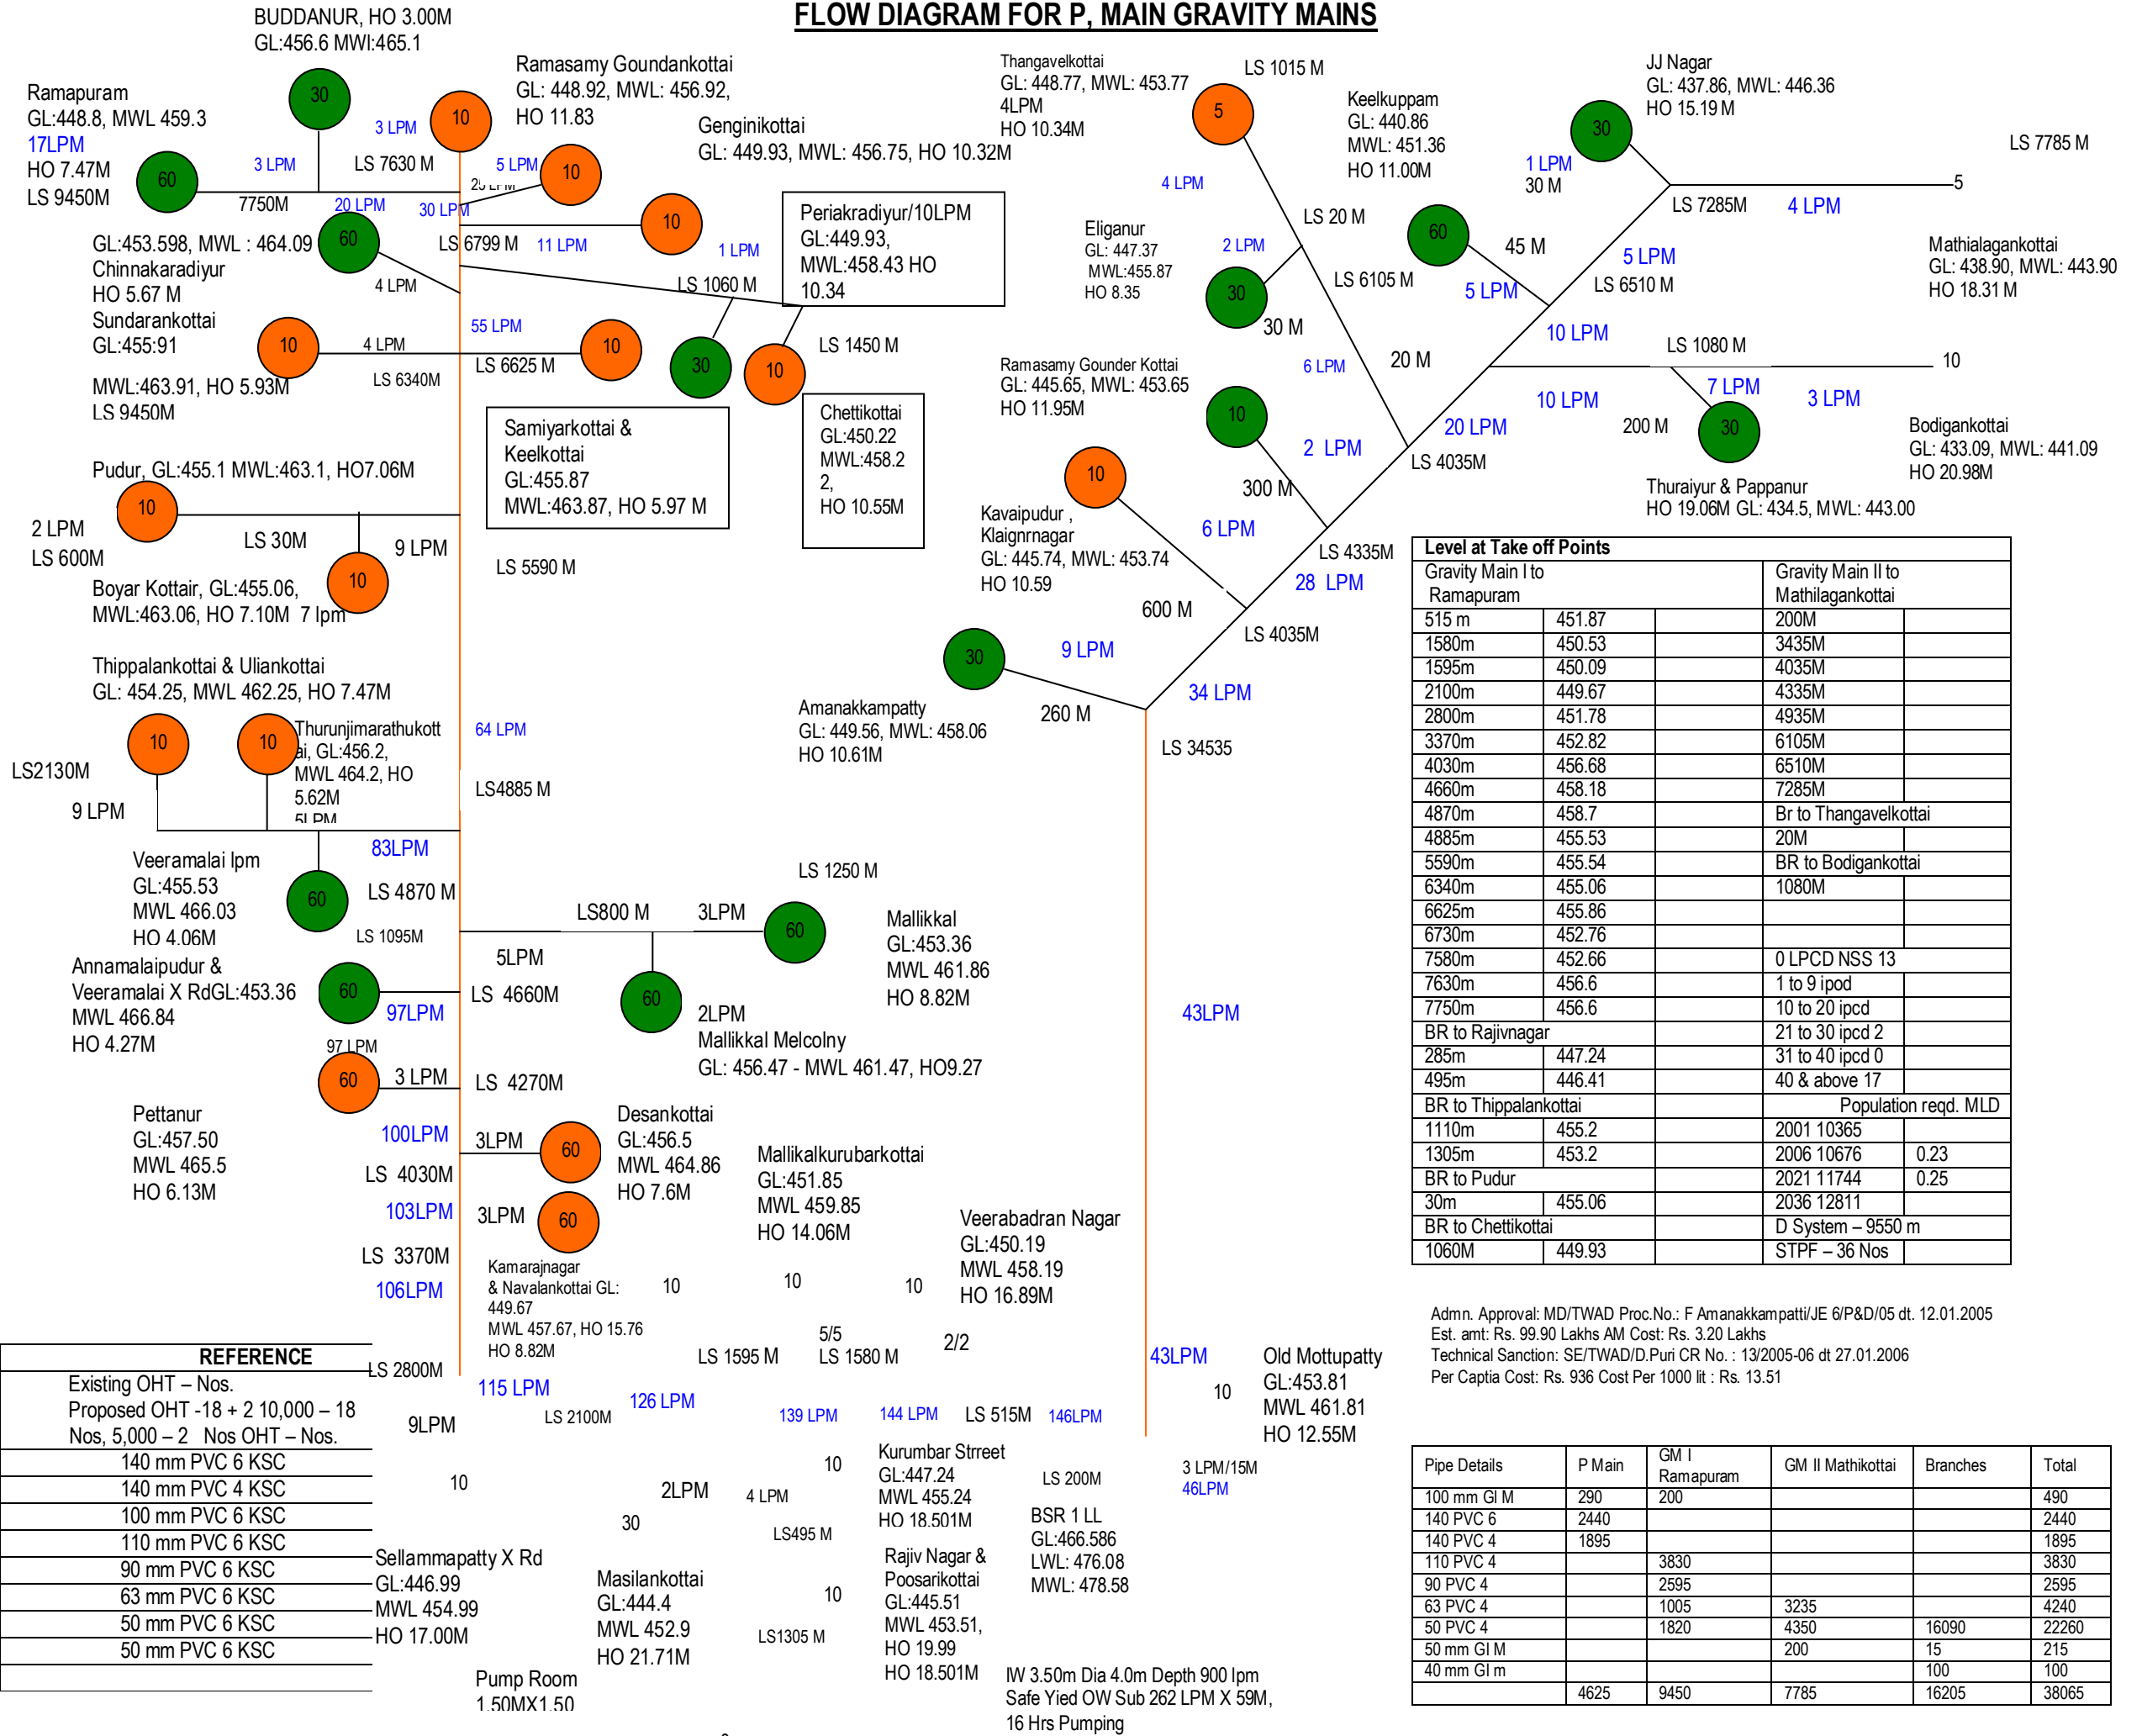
FLOW DIAGRAM FOR P, MAIN GRAVITY MAINS

BUDDANUR, HO 3.00M
GL:456.6 MWI:465.1

Ramasamy Goundankottai
GL: 448.92, MWL: 456.92,
HO 11.83

Genginikottai
GL: 449.93, MWL: 456.75, HO 10.32M

Thangavelkottai
GL: 448.77, MWL: 453.77
4LPM
HO 10.34M

LS 1015 M

Keelkuppam
GL: 440.86
MWL: 451.36
HO 11.00M

JJ Nagar
GL: 437.86, MWL: 446.36
HO 15.19 M

LS 7785 M

Ramapuram
GL:448.8, MWL 459.3
17LPM
HO 7.47M
LS 9450M

30
3 LPM
10
3 LPM
LS 7630 M
5 LPM
10
60
7750M
20 LPM
30 LPM
10
1 LPM

Periakradiyur/10LPM
GL:449.93,
MWL:458.43 HO
10.34

4 LPM
LS 20 M
Eliganur
GL: 447.37
MWL:455.87
HO 8.35
2 LPM
30
60
45 M
1 LPM
30 M
30
LS 7285M
4 LPM
5

GL:453.598, MWL : 464.09
Chinnakaradiyur
HO 5.67 M
60
LS 6799 M
11 LPM
4 LPM
LS 1060 M

LS 6105 M
5 LPM
5 LPM
LS 6510 M

Mathialagankottai
GL: 438.90, MWL: 443.90
HO 18.31 M

Sundarankottai
GL:455:91
10
4 LPM
55 LPM
10
30
10
LS 1450 M
30 M
10 LPM
MWL:463.91, HO 5.93M
LS 6340M
LS 6625 M
LS 9450M

Ramasamy Gounder Kottai
GL: 445.65, MWL: 453.65
HO 11.95M
6 LPM
20 M
LS 1080 M
10
7 LPM
3 LPM
10 LPM
200 M
30
20 LPM
Bodigankottai
GL: 433.09, MWL: 441.09
HO 20.98M

Samiyarkottai &
Keelkottai
GL:455.87
MWL:463.87, HO 5.97 M

Chettikottai
GL:450.22
MWL:458.2
2,
HO 10.55M

10
2 LPM
LS 4035M
Thuraiyur & Pappanur
HO 19.06M GL: 434.5, MWL: 443.00

Pudur, GL:455.1 MWL:463.1, HO7.06M
10
300 M
2 LPM
LS 30M
9 LPM
LS 600M
10
Kavaipudur ,
Klaignrnagar
GL: 445.74, MWL: 453.74
HO 10.59
6 LPM
LS 4335M
LS 5590 M
28 LPM
Boyar Kottair, GL:455.06,
MWL:463.06, HO 7.10M 7 lpm
600 M
LS 4035M

Level at Take off Points
| Gravity Main I to Ramapuram | | | Gravity Main II to Mathilagankottai | |
|---|---|---|---|---|
| 515 m | 451.87 | | 200M | |
| 1580m | 450.53 | | 3435M | |
| 1595m | 450.09 | | 4035M | |
| 2100m | 449.67 | | 4335M | |
| 2800m | 451.78 | | 4935M | |
| 3370m | 452.82 | | 6105M | |
| 4030m | 456.68 | | 6510M | |
| 4660m | 458.18 | | 7285M | |
| 4870m | 458.7 | | Br to Thangavelkottai | |
| 4885m | 455.53 | | 20M | |
| 5590m | 455.54 | | BR to Bodigankottai | |
| 6340m | 455.06 | | 1080M | |
| 6625m | 455.86 | | | |
| 6730m | 452.76 | | | |
| 7580m | 452.66 | | 0 LPCD NSS 13 | |
| 7630m | 456.6 | | 1 to 9 ipod | |
| 7750m | 456.6 | | 10 to 20 ipcd | |
| BR to Rajivnagar | | | 21 to 30 ipcd 2 | |
| 285m | 447.24 | | 31 to 40 ipcd 0 | |
| 495m | 446.41 | | 40 & above 17 | |
| BR to Thippalankottai | | | Population reqd. MLD | |
| 1110m | 455.2 | | 2001 10365 | |
| 1305m | 453.2 | | 2006 10676 | 0.23 |
| BR to Pudur | | | 2021 11744 | 0.25 |
| 30m | 455.06 | | 2036 12811 | |
| BR to Chettikottai | | | D System – 9550 m | |
| 1060M | 449.93 | | STPF – 36 Nos | |

Thippalankottai & Uliankottai
GL: 454.25, MWL 462.25, HO 7.47M
30
9 LPM
260 M
34 LPM
Amanakkampatty
GL: 449.56, MWL: 458.06
HO 10.61M
LS 34535
10
10
Thurunjimarathukottai, GL:456.2,
MWL 464.2, HO
5.62M
5LPM
64 LPM
LS2130M
9 LPM
LS4885 M
Veeramalai lpm
GL:455.53
MWL 466.03
HO 4.06M
83LPM
60
LS 4870 M
LS 1095M
LS 1250 M
LS800 M
3LPM
60
Mallikkal
GL:453.36
MWL 461.86
HO 8.82M
5LPM
Annamalaipudur &
Veeramalai X RdGL:453.36
MWL 466.84
HO 4.27M
60
97LPM
LS 4660M
60
2LPM
Mallikkal Melcolny
GL: 456.47 - MWL 461.47, HO9.27
43LPM
97 LPM
60
3 LPM
LS 4270M
Pettanur
GL:457.50
MWL 465.5
HO 6.13M
100LPM
3LPM
60
Desankottai
GL:456.5
MWL 464.86
HO 7.6M
Mallikalkurubarkottai
GL:451.85
MWL 459.85
HO 14.06M
LS 4030M
103LPM
3LPM
60
Veerabadran Nagar
GL:450.19
MWL 458.19
HO 16.89M
LS 3370M
Kamarajnagar
& Navalankottai GL:
449.67
MWL 457.67, HO 15.76
HO 8.82M
10
10
10
106LPM

Admn. Approval: MD/TWAD Proc.No.: F Amanakkampatti/JE 6/P&D/05 dt. 12.01.2005
Est. amt: Rs. 99.90 Lakhs AM Cost: Rs. 3.20 Lakhs
Technical Sanction: SE/TWAD/D.Puri CR No. : 13/2005-06 dt 27.01.2006
Per Captia Cost: Rs. 936 Cost Per 1000 lit : Rs. 13.51

REFERENCE
Existing OHT – Nos.
Proposed OHT -18 + 2 10,000 – 18
Nos, 5,000 – 2 Nos OHT – Nos.
140 mm PVC 6 KSC
140 mm PVC 4 KSC
100 mm PVC 6 KSC
110 mm PVC 6 KSC
90 mm PVC 6 KSC
63 mm PVC 6 KSC
50 mm PVC 6 KSC
50 mm PVC 6 KSC

LS 2800M
5/5
2/2
LS 1595 M
LS 1580 M
43LPM
Old Mottupatty
GL:453.81
MWL 461.81
HO 12.55M
10
115 LPM
9LPM
LS 2100M
126 LPM
139 LPM
144 LPM
LS 515M
146LPM
10
Kurumbar Streeet
GL:447.24
MWL 455.24
HO 18.501M
LS 200M
3 LPM/15M
46LPM
10
2LPM
4 LPM
30
LS495 M
BSR 1 LL
GL:466.586
LWL: 476.08
MWL: 478.58
Rajiv Nagar &
Poosarikottai
GL:445.51
MWL 453.51,
HO 19.99
HO 18.501M
Sellammapatty X Rd
GL:446.99
MWL 454.99
HO 17.00M
Masilankottai
GL:444.4
MWL 452.9
HO 21.71M
10
LS1305 M
Pump Room
1.50MX1.50
IW 3.50m Dia 4.0m Depth 900 lpm
Safe Yied OW Sub 262 LPM X 59M,
16 Hrs Pumping

| Pipe Details | P Main | GM I Ramapuram | GM II Mathikottai | Branches | Total |
|---|---|---|---|---|---|
| 100 mm GI M | 290 | 200 | | | 490 |
| 140 PVC 6 | 2440 | | | | 2440 |
| 140 PVC 4 | 1895 | | | | 1895 |
| 110 PVC 4 | | 3830 | | | 3830 |
| 90 PVC 4 | | 2595 | | | 2595 |
| 63 PVC 4 | | 1005 | 3235 | | 4240 |
| 50 PVC 4 | | 1820 | 4350 | 16090 | 22260 |
| 50 mm GI M | | | 200 | 15 | 215 |
| 40 mm GI m | | | | 100 | 100 |
| | 4625 | 9450 | 7785 | 16205 | 38065 |